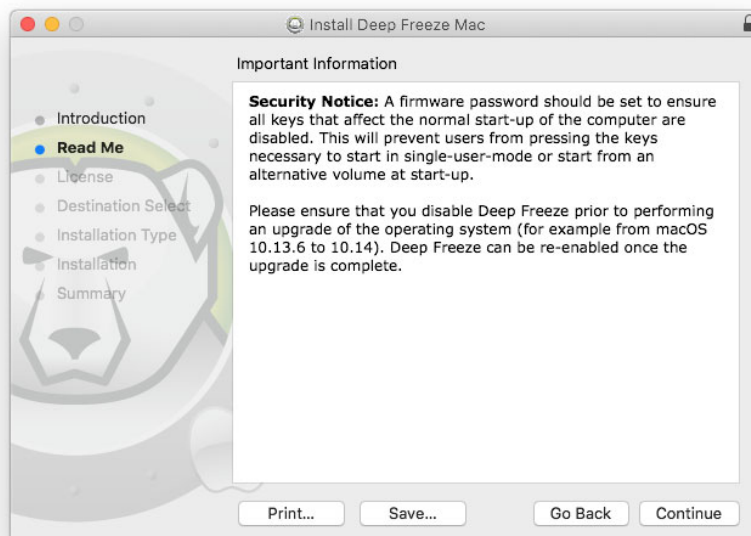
Install Deep Freeze Mac

Important Information

Introduction
Read Me
License
Destination Select
Installation Type
Installation
Summary

**Security Notice:** A firmware password should be set to ensure all keys that affect the normal start-up of the computer are disabled. This will prevent users from pressing the keys necessary to start in single-user-mode or start from an alternative volume at start-up.

Please ensure that you disable Deep Freeze prior to performing an upgrade of the operating system (for example from macOS 10.13.6 to 10.14). Deep Freeze can be re-enabled once the upgrade is complete.

Print...
Save...
Go Back
Continue